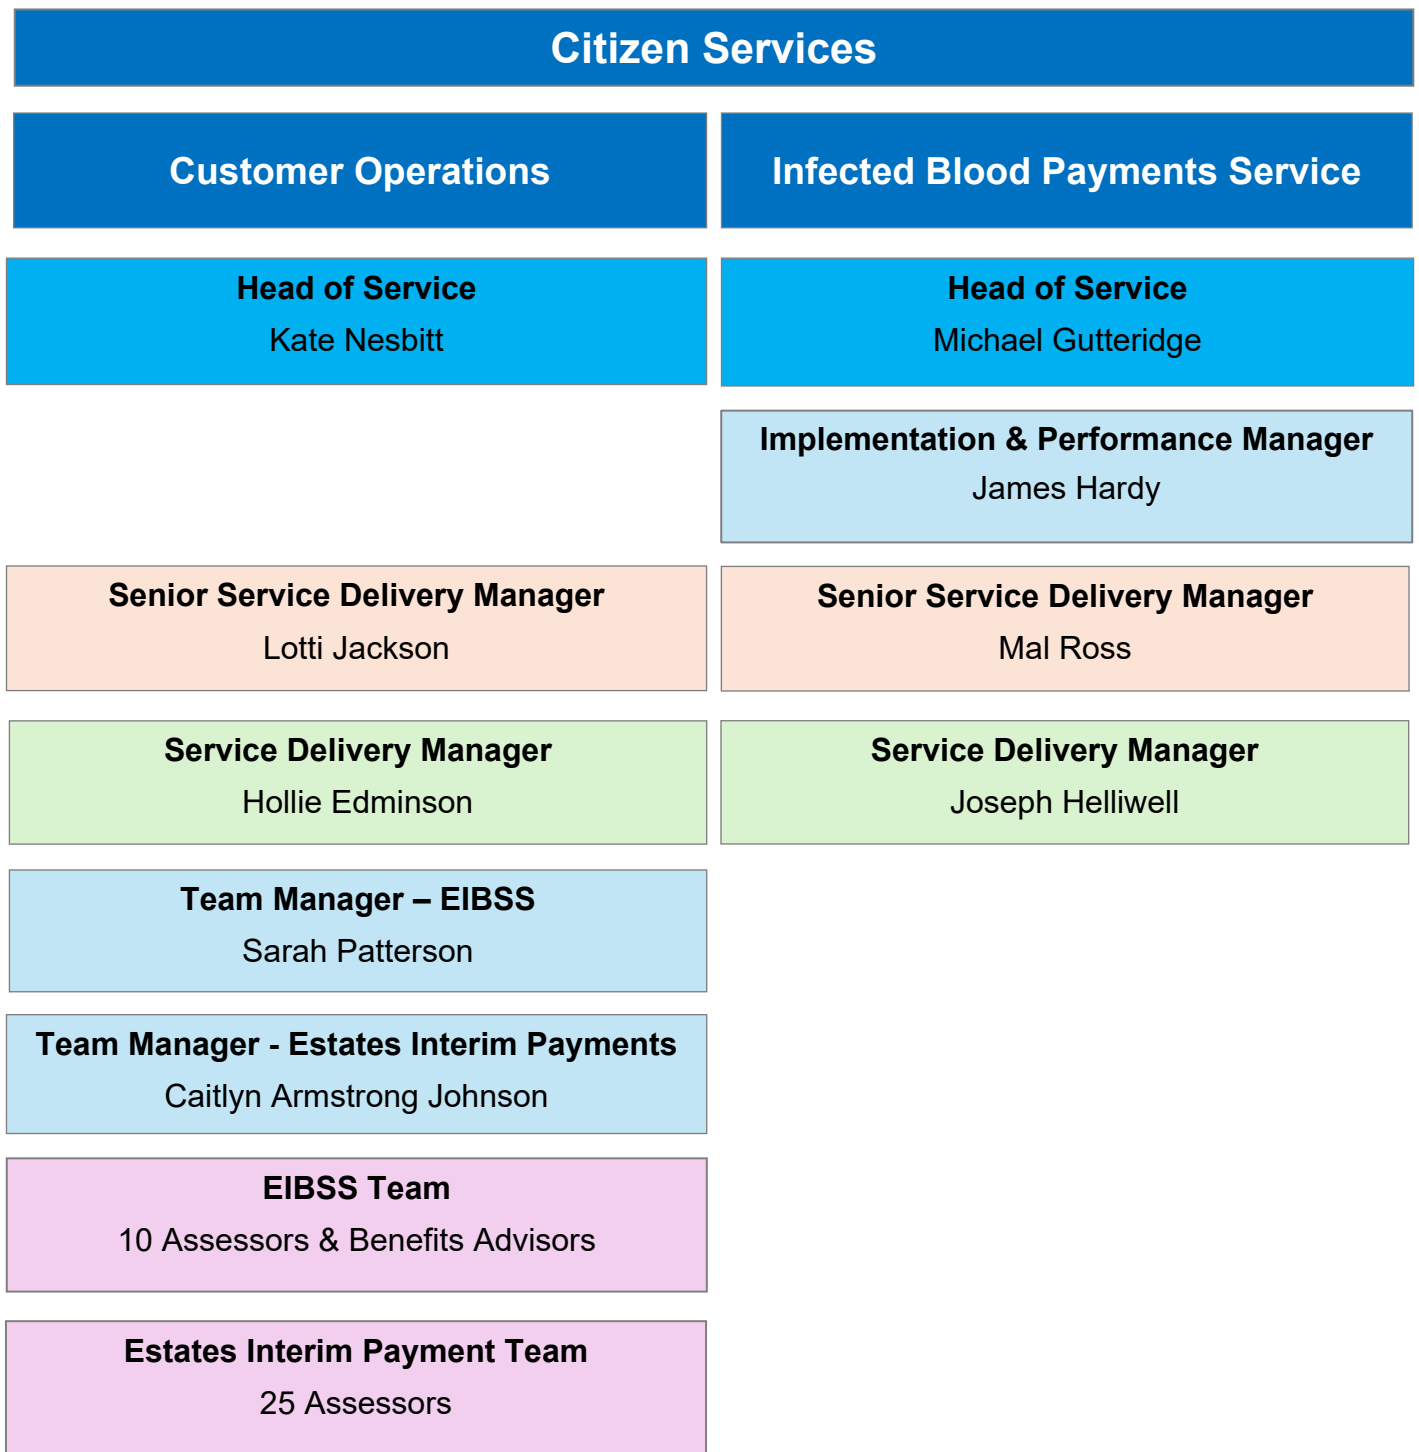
Citizen Services

Customer Operations

Head of Service
Kate Nesbitt

Senior Service Delivery Manager
Lotti Jackson

Service Delivery Manager
Hollie Edminson

Team Manager – EIBSS
Sarah Patterson

Team Manager - Estates Interim Payments
Caitlyn Armstrong Johnson

EIBSS Team
10 Assessors & Benefits Advisors

Estates Interim Payment Team
25 Assessors

Infected Blood Payments Service

Head of Service
Michael Gutteridge

Implementation & Performance Manager
James Hardy

Senior Service Delivery Manager
Mal Ross

Service Delivery Manager
Joseph Helliwell